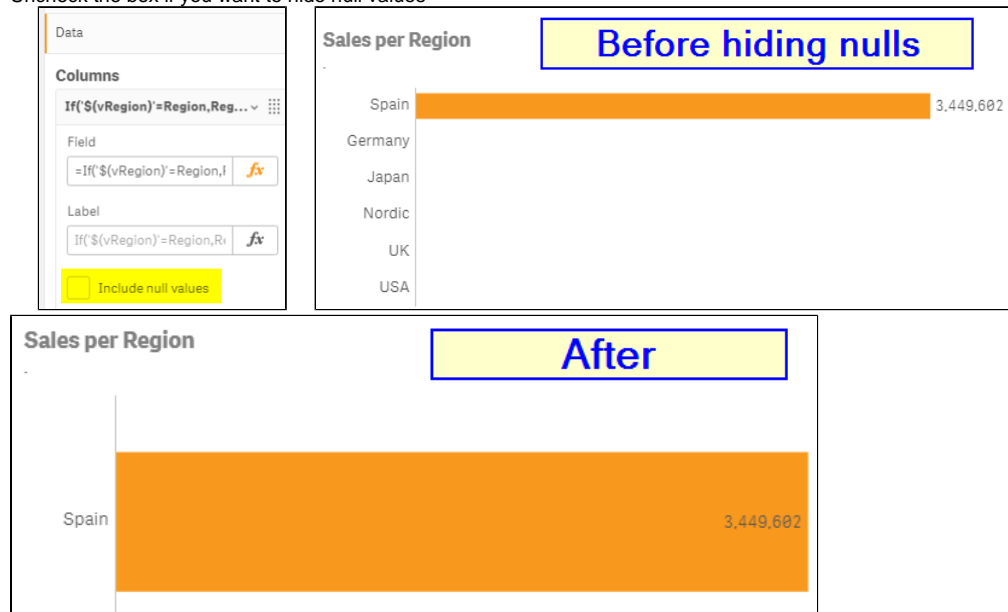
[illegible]

Data

Columns

If('$(vRegion)'=Region,Reg...

Field

=If('$(vRegion)'=Region,I

$fx$

Label

If('$(vRegion)'=Region,R

$fx$

Include null values

Sales per Region

-

Before hiding nulls

Spain

3,449,602

Germany

Japan

Nordic

UK

USA

Sales per Region

-

After

Spain

3,449,602